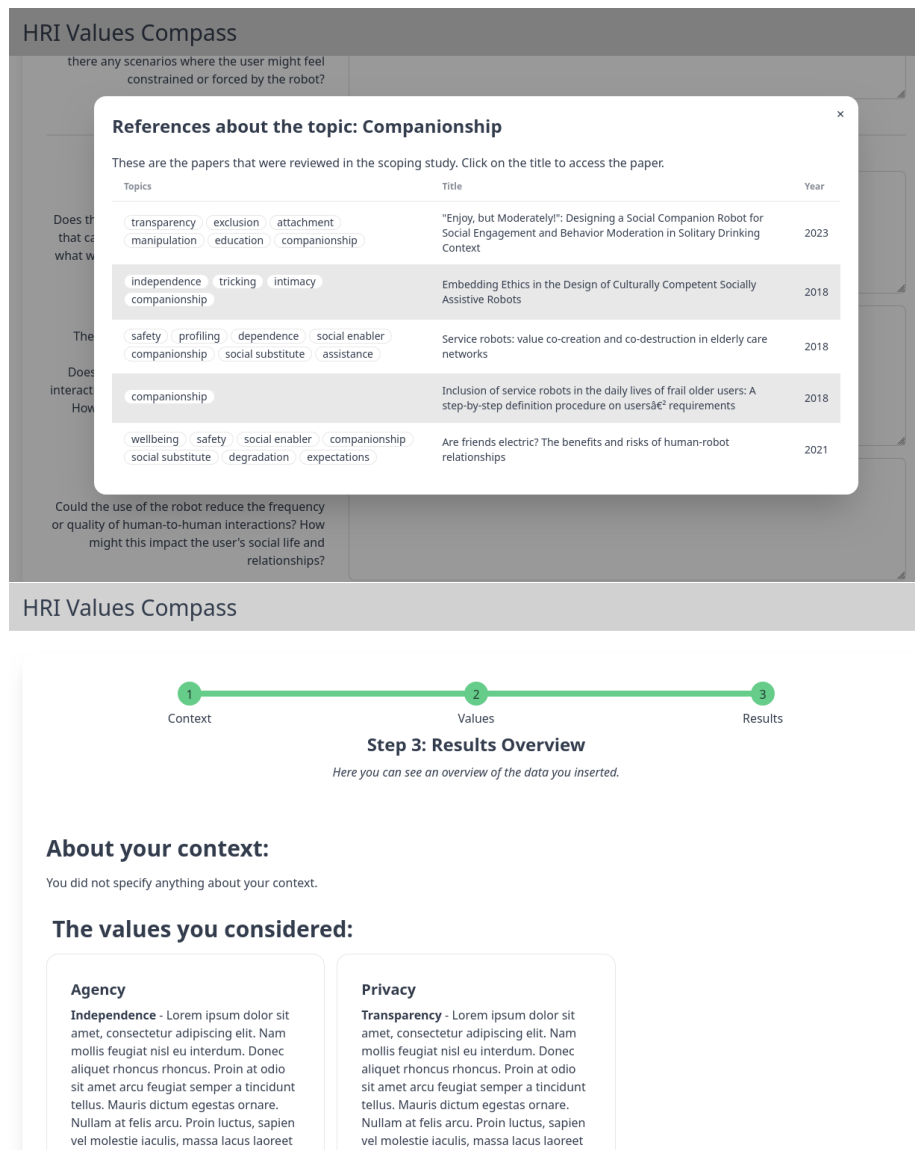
HRI Values Compass

there any scenarios where the user might feel constrained or forced by the robot?

Does th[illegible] that ca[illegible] what w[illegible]

The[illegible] Does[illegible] interact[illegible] How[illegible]

References about the topic: Companionship

×

These are the papers that were reviewed in the scoping study. Click on the title to access the paper.

| Topics | Title | Year |
|---|---|---|
| transparency exclusion attachment manipulation education companionship | "Enjoy, but Moderately!": Designing a Social Companion Robot for Social Engagement and Behavior Moderation in Solitary Drinking Context | 2023 |
| independence tricking intimacy companionship | Embedding Ethics in the Design of Culturally Competent Socially Assistive Robots | 2018 |
| safety profiling dependence social enabler companionship social substitute assistance | Service robots: value co-creation and co-destruction in elderly care networks | 2018 |
| companionship | Inclusion of service robots in the daily lives of frail older users: A step-by-step definition procedure on usersâ€² requirements | 2018 |
| wellbeing safety social enabler companionship social substitute degradation expectations | Are friends electric? The benefits and risks of human-robot relationships | 2021 |

Could the use of the robot reduce the frequency or quality of human-to-human interactions? How might this impact the user's social life and relationships?

HRI Values Compass

1 Context
2 Values
3 Results

Step 3: Results Overview

Here you can see an overview of the data you inserted.

About your context:

You did not specify anything about your context.

The values you considered:

Agency

Independence - Lorem ipsum dolor sit amet, consectetur adipiscing elit. Nam mollis feugiat nisl eu interdum. Donec aliquet rhoncus rhoncus. Proin at odio sit amet arcu feugiat semper a tincidunt tellus. Mauris dictum egestas ornare. Nullam at felis arcu. Proin luctus, sapien vel molestie iaculis, massa lacus laoreet

Privacy

Transparency - Lorem ipsum dolor sit amet, consectetur adipiscing elit. Nam mollis feugiat nisl eu interdum. Donec aliquet rhoncus rhoncus. Proin at odio sit amet arcu feugiat semper a tincidunt tellus. Mauris dictum egestas ornare. Nullam at felis arcu. Proin luctus, sapien vel molestie iaculis, massa lacus laoreet